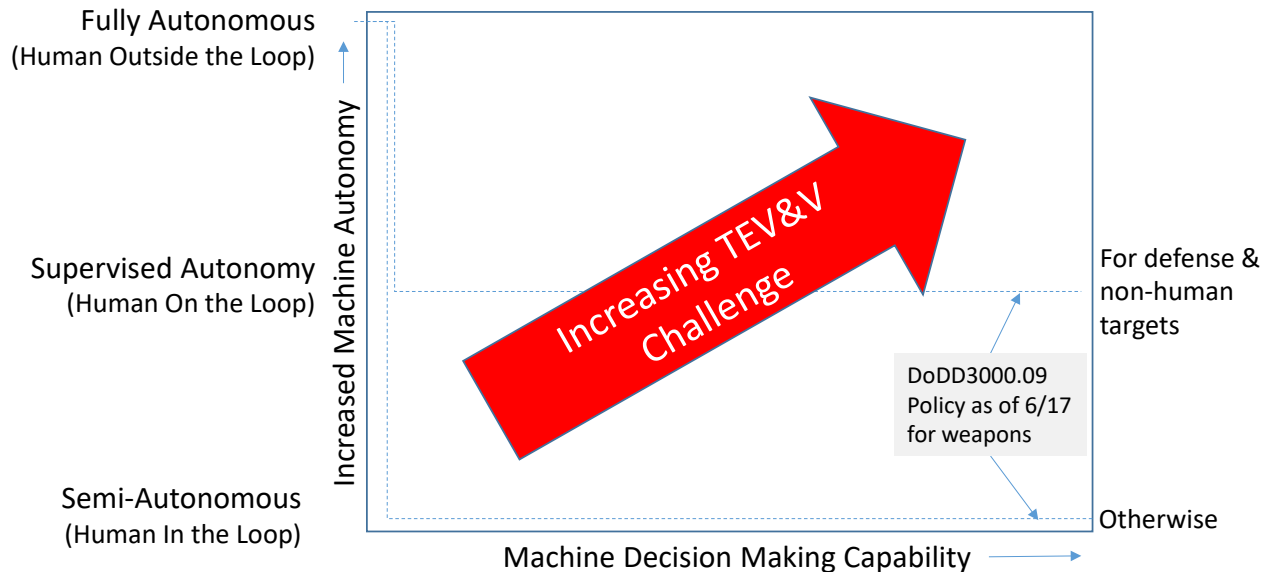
Fully Autonomous
(Human Outside the Loop)

Supervised Autonomy
(Human On the Loop)

Semi-Autonomous
(Human In the Loop)

Increased Machine Autonomy

Increasing TEV&V Challenge

For defense & non-human targets

DoDD3000.09 Policy as of 6/17 for weapons

Otherwise

Machine Decision Making Capability